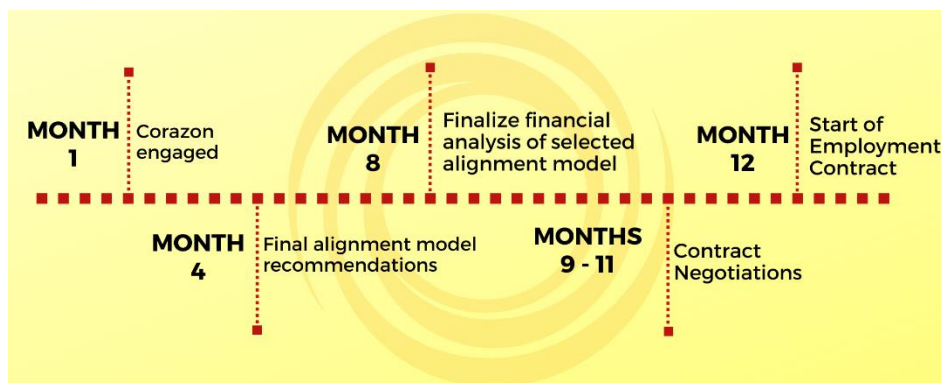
MONTH 1
Corazon engaged

MONTH 4
Final alignment model recommendations

MONTH 8
Finalize financial analysis of selected alignment model

MONTHS 9 - 11
Contract Negotiations

MONTH 12
Start of Employment Contract